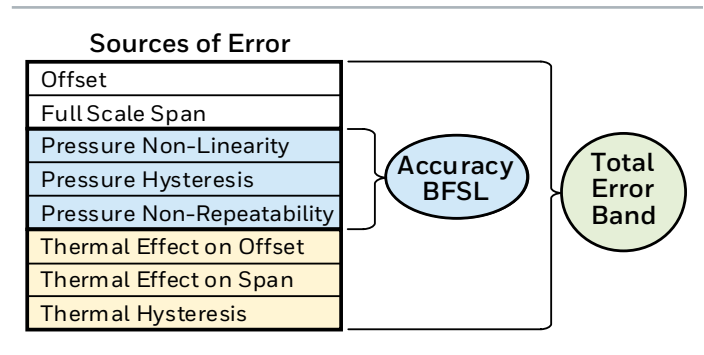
Sources of Error

Offset
Full Scale Span
Pressure Non-Linearity
Pressure Hysteresis
Pressure Non-Repeatability
Thermal Effect on Offset
Thermal Effect on Span
Thermal Hysteresis

Accuracy BFSL

Total Error Band